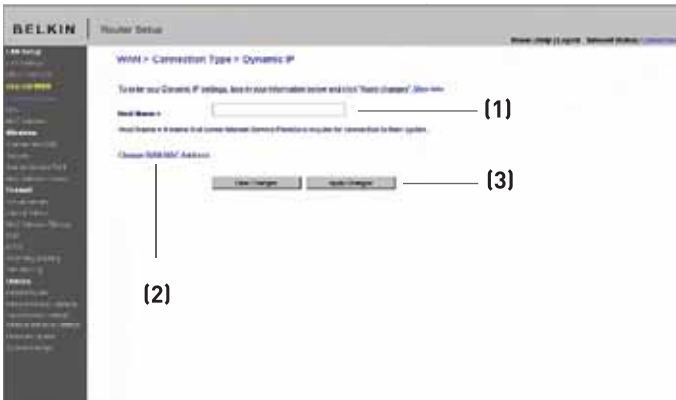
BELKIN | Router Setup

Home | Help | Logout Internet Status: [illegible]

LAN Setup
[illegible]
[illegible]
Internet WAN
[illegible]
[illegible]
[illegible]
Wireless
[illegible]
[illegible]
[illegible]
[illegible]
Firewall
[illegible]
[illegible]
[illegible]
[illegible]
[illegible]
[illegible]
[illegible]
Utilities
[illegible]
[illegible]
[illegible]
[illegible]
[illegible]
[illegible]

WAN > Connection Type > Dynamic IP

To enter your Dynamic IP settings, type in your information below and click "Apply Changes". More Info

Host Name >

Host Name = A name that some Internet Service Providers require for connection to their system.

Change WAN MAC Address

Clear Changes Apply Changes

(1)

(2)

(3)